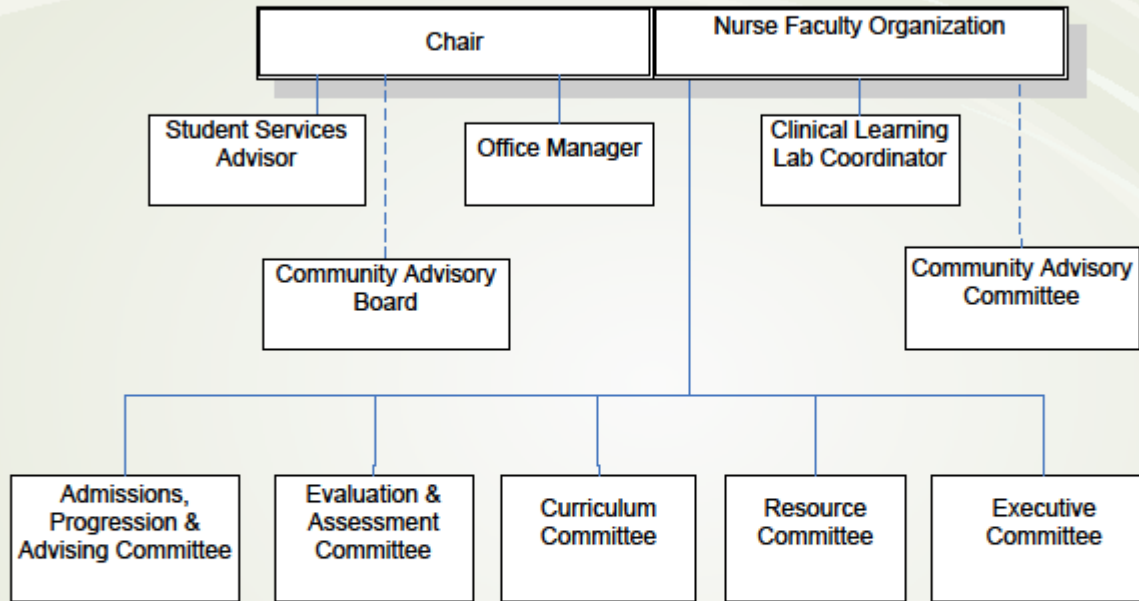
Chair

Nurse Faculty Organization

Student Services Advisor

Office Manager

Clinical Learning Lab Coordinator

Community Advisory Board

Community Advisory Committee

Admissions, Progression & Advising Committee

Evaluation & Assessment Committee

Curriculum Committee

Resource Committee

Executive Committee